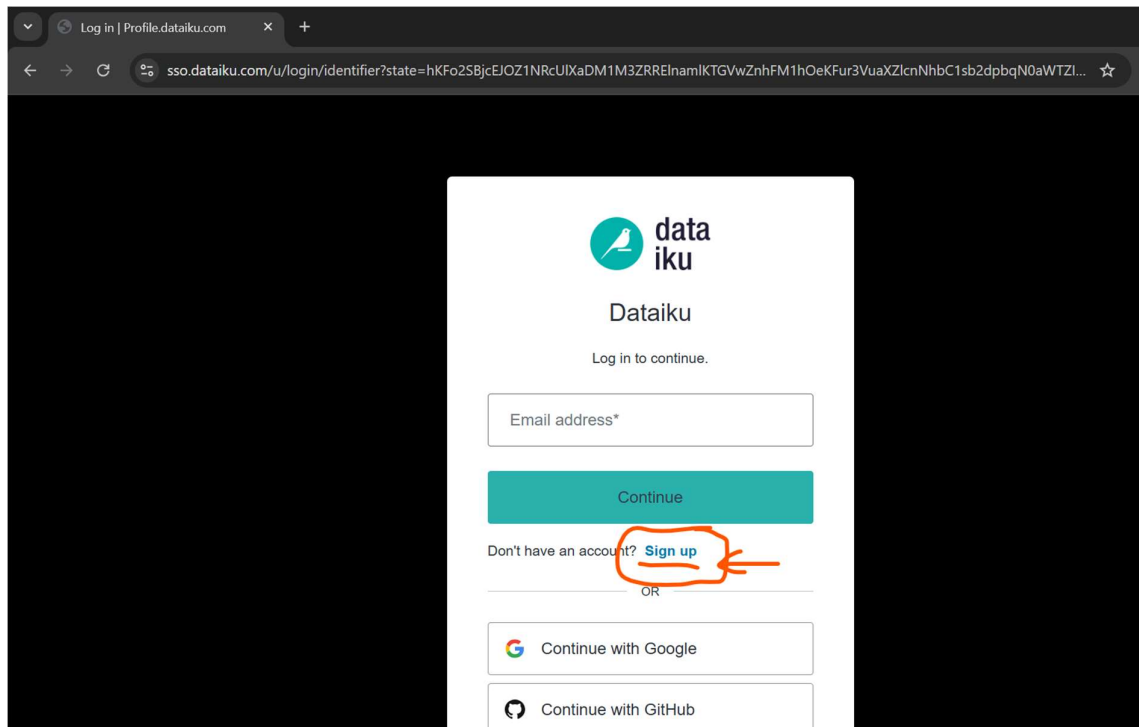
Log in | Profile.dataiku.com

sso.dataiku.com/u/login/identifier?state=hKFo2SBjcEJOZ1NRcUlXaDM1M3ZRRElnamlKTGVwZnhFM1hOeKFur3VuaXZlcnNhbC1sb2dpbqN0aWTZI...

data iku

Dataiku

Log in to continue.

Email address*

Continue

Don't have an account? Sign up

OR

Continue with Google

Continue with GitHub